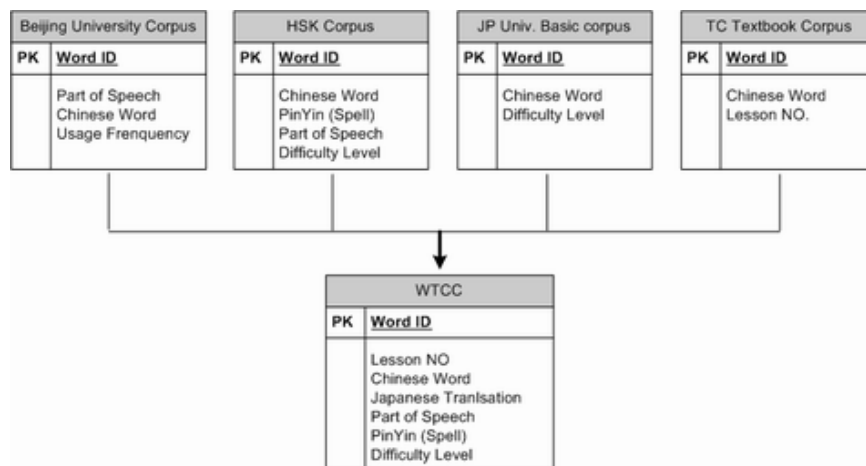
Beijing University Corpus

PK Word ID

Part of Speech
Chinese Word
Usage Frenquency

HSK Corpus

PK Word ID

Chinese Word
PinYin (Spell)
Part of Speech
Difficulty Level

JP Univ. Basic corpus

PK Word ID

Chinese Word
Difficulty Level

TC Textbook Corpus

PK Word ID

Chinese Word
Lesson NO.

WTCC

PK Word ID

Lesson NO
Chinese Word
Japanese Tranlsation
Part of Speech
PinYin (Spell)
Difficulty Level